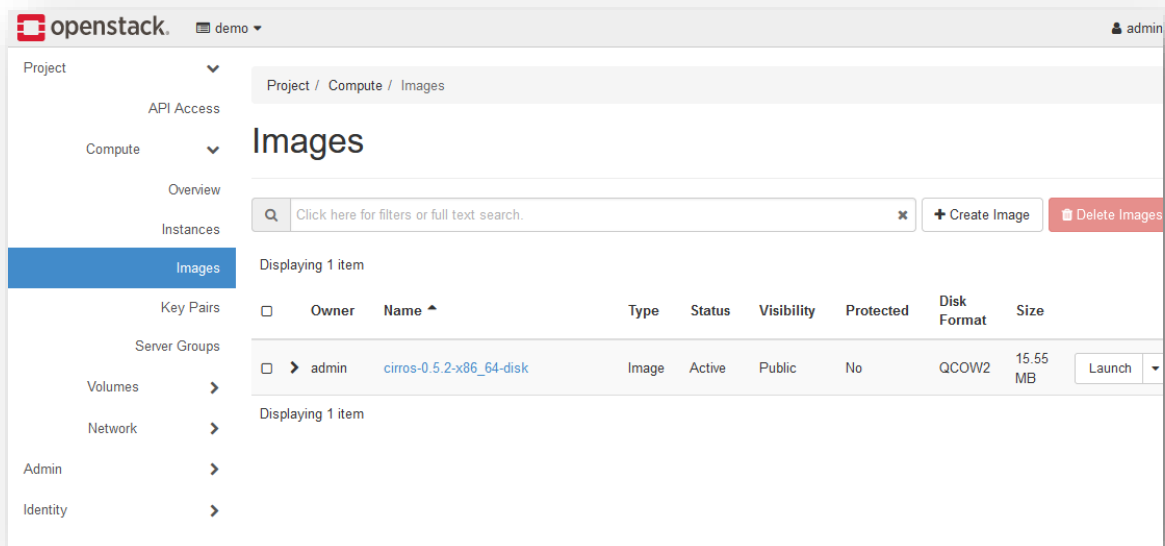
openstack. demo ▾

admin

Project

API Access

Compute

Overview

Instances

Images

Key Pairs

Server Groups

Volumes

Network

Admin

Identity

Project / Compute / Images

Images

Click here for filters or full text search.

+ Create Image

Delete Images

Displaying 1 item

| | Owner | Name ▲ | Type | Status | Visibility | Protected | Disk Format | Size | |
|---|---|---|---|---|---|---|---|---|---|
| | admin | cirros-0.5.2-x86_64-disk | Image | Active | Public | No | QCOW2 | 15.55 MB | Launch |

Displaying 1 item